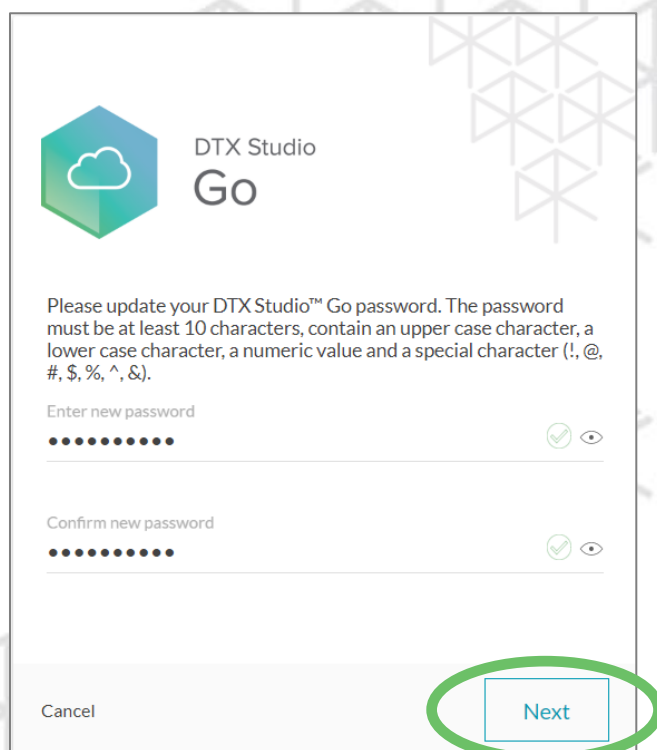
DTX Studio
Go

Please update your DTX Studio™ Go password. The password must be at least 10 characters, contain an upper case character, a lower case character, a numeric value and a special character (!, @, #, $, %, ^, &).

Enter new password
••••••••••

Confirm new password
••••••••••

Cancel

Next